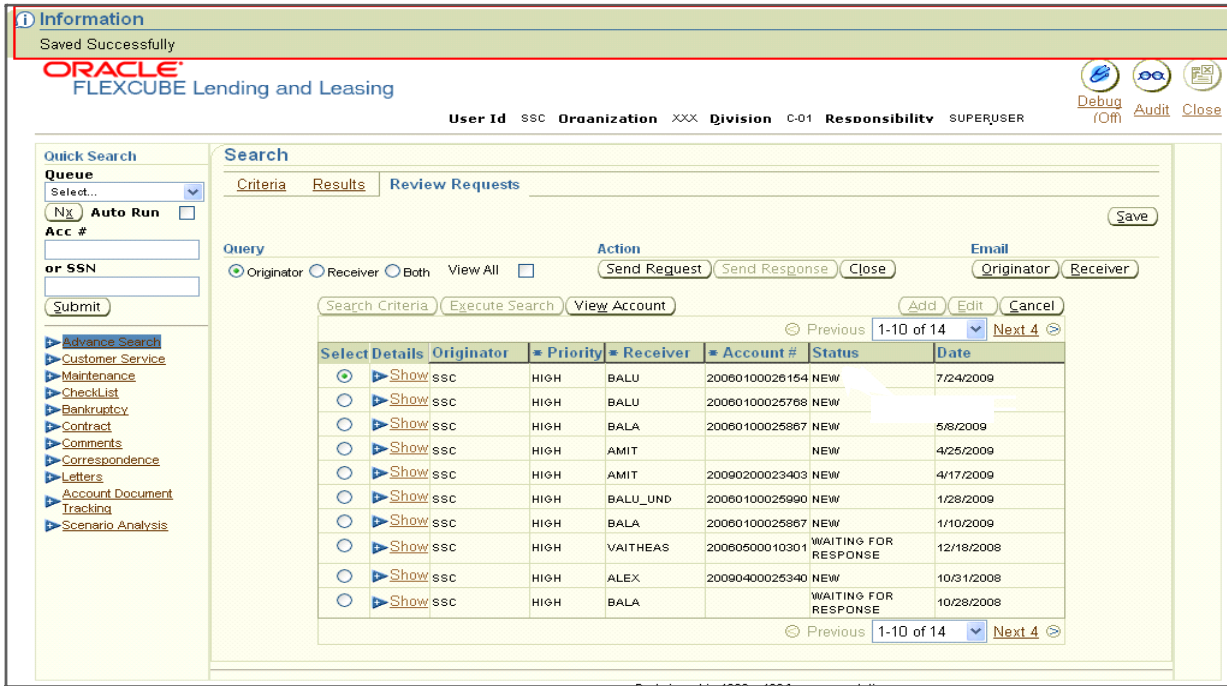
Information
Saved Successfully

ORACLE
FLEXCUBE Lending and Leasing

Debug (Off) Audit Close

User Id SSC Organization XXX Division C-01 Responsibility SUPERUSER

Quick Search
Queue
Select...
Nx Auto Run
Acc #
or SSN
Submit

Advance Search
Customer Service
Maintenance
CheckList
Bankruptcy
Contract
Comments
Correspondence
Letters
Account Document Tracking
Scenario Analysis

Search
Criteria Results Review Requests

Save

Query
Originator Receiver Both View All

Action
Send Request Send Response Close

Email
Originator Receiver

Search Criteria Execute Search View Account Add Edit Cancel

Previous 1-10 of 14 Next 4

| Select | Details | Originator | * Priority | * Receiver | * Account # | Status | Date |
|---|---|---|---|---|---|---|---|
| ⊙ | Show | SSC | HIGH | BALU | 20060100026154 | NEW | 7/24/2009 |
| ○ | Show | SSC | HIGH | BALU | 20060100025768 | NEW | |
| ○ | Show | SSC | HIGH | BALA | 20060100025867 | NEW | 5/8/2009 |
| ○ | Show | SSC | HIGH | AMIT | | NEW | 4/25/2009 |
| ○ | Show | SSC | HIGH | AMIT | 20090200023403 | NEW | 4/17/2009 |
| ○ | Show | SSC | HIGH | BALU_UND | 20060100025990 | NEW | 1/28/2009 |
| ○ | Show | SSC | HIGH | BALA | 20060100025867 | NEW | 1/10/2009 |
| ○ | Show | SSC | HIGH | VAITHEAS | 20060500010301 | WAITING FOR RESPONSE | 12/18/2008 |
| ○ | Show | SSC | HIGH | ALEX | 20090400025340 | NEW | 10/31/2008 |
| ○ | Show | SSC | HIGH | BALA | | WAITING FOR RESPONSE | 10/28/2008 |

Previous 1-10 of 14 Next 4